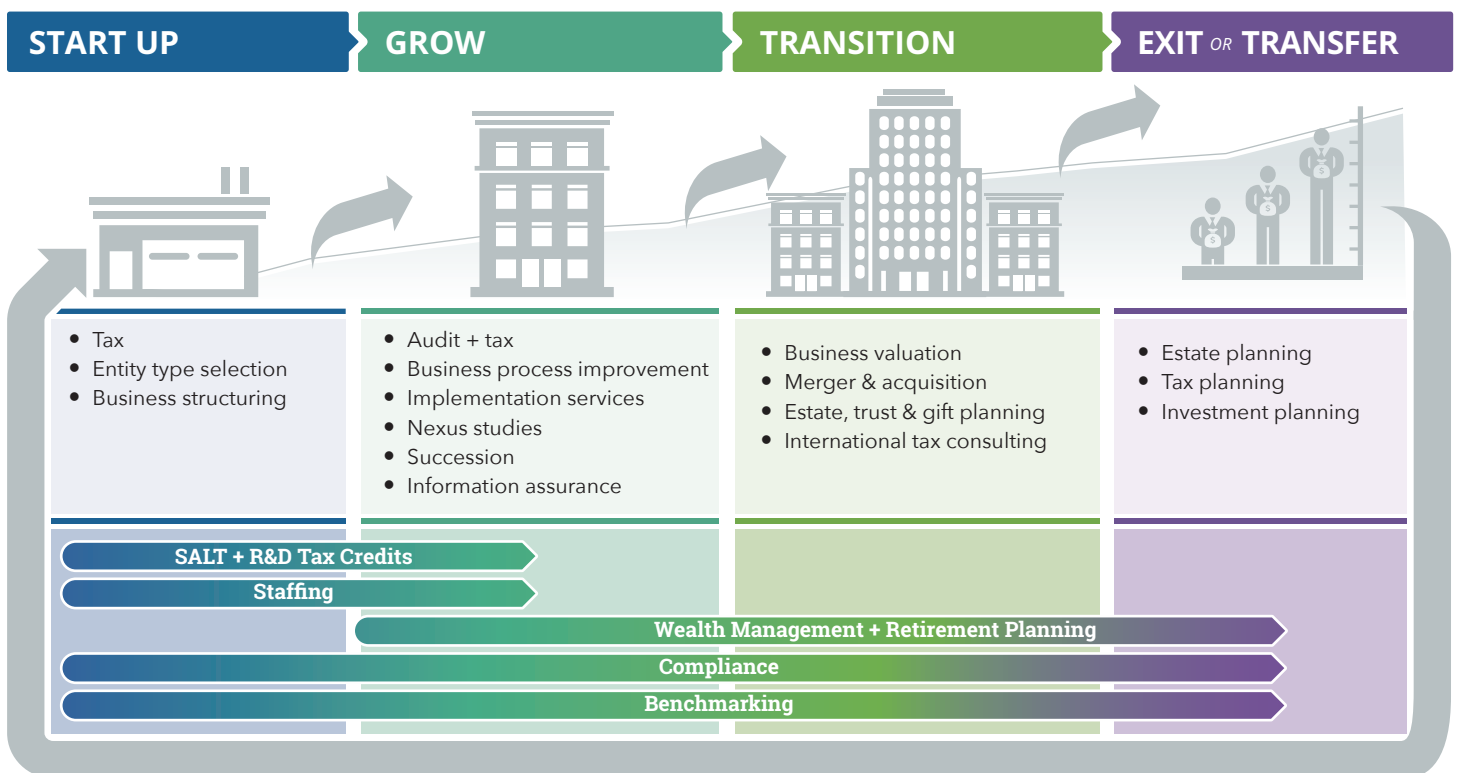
START UP

GROW

TRANSITION

EXIT OR TRANSFER

- Tax
- Entity type selection
- Business structuring

- Audit + tax
- Business process improvement
- Implementation services
- Nexus studies
- Succession
- Information assurance

- Business valuation
- Merger & acquisition
- Estate, trust & gift planning
- International tax consulting

- Estate planning
- Tax planning
- Investment planning

SALT + R&D Tax Credits

Staffing

Wealth Management + Retirement Planning

Compliance

Benchmarking